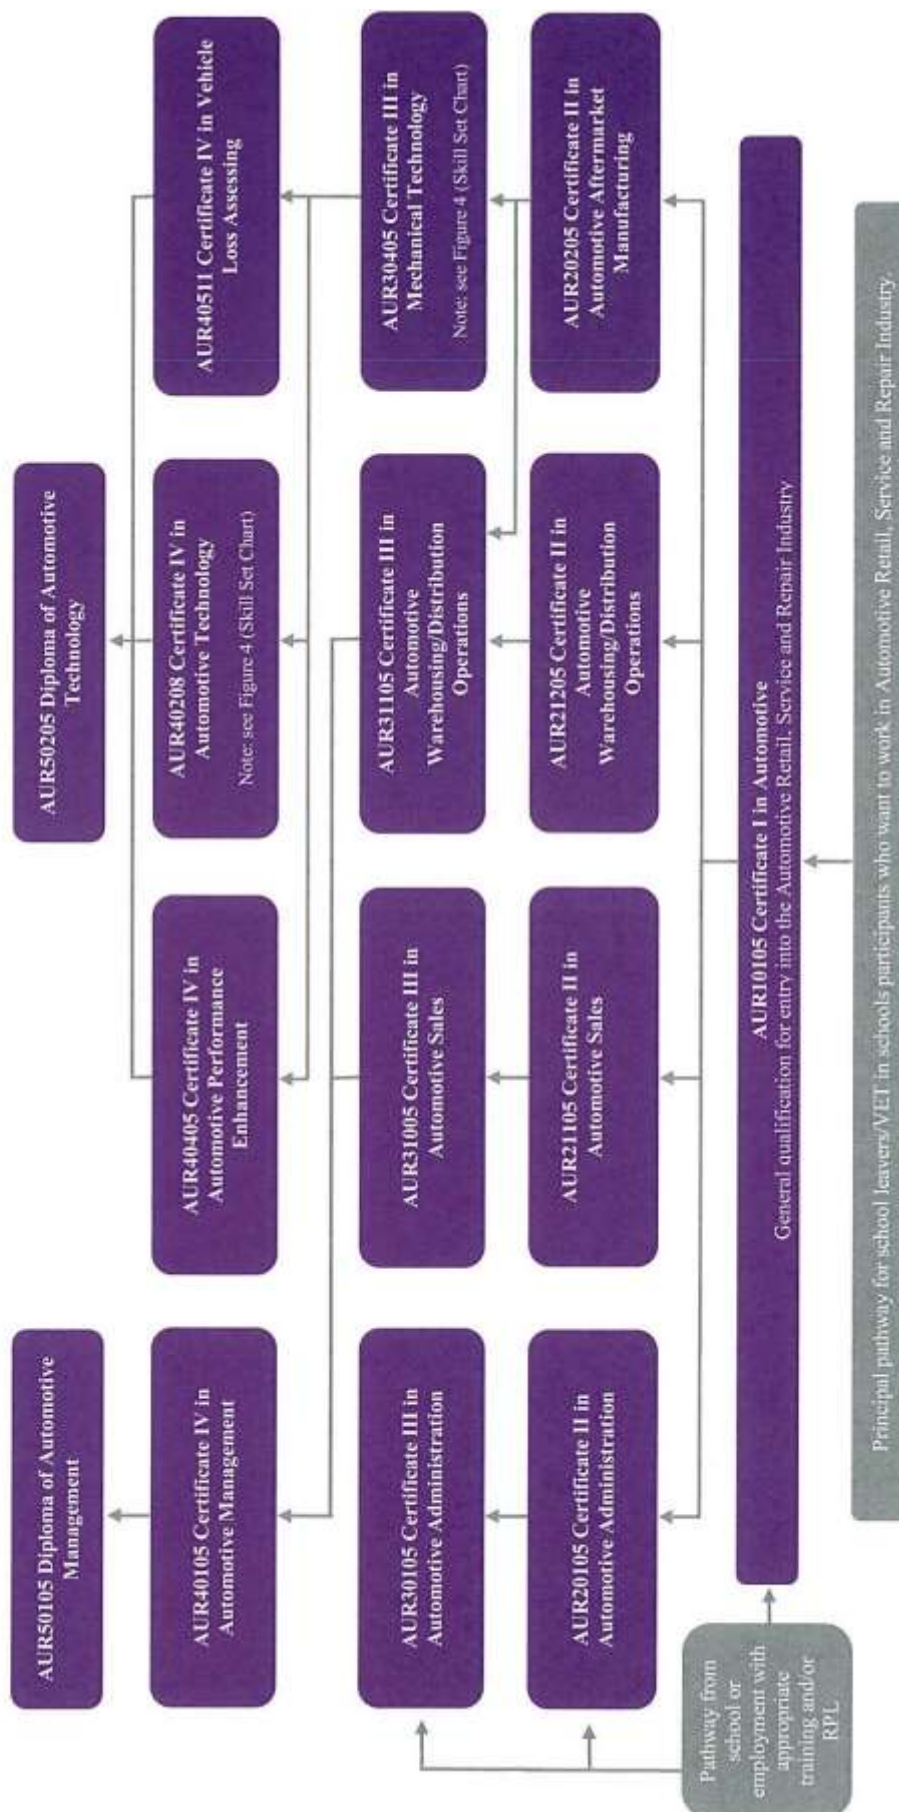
AUR50105 Diploma of Automotive Management

AUR50205 Diploma of Automotive Technology

AUR40105 Certificate IV in Automotive Management

AUR40405 Certificate IV in Automotive Performance Enhancement

AUR40208 Certificate IV in Automotive Technology
Note: see Figure 4 (Skill Set Chart)

AUR40511 Certificate IV in Vehicle Loss Assessing

AUR30105 Certificate III in Automotive Administration

AUR31005 Certificate III in Automotive Sales

AUR31105 Certificate III in Automotive Warehousing/Distribution Operations

AUR30405 Certificate III in Mechanical Technology
Note: see Figure 4 (Skill Set Chart)

AUR20105 Certificate II in Automotive Administration

AUR21105 Certificate II in Automotive Sales

AUR21205 Certificate II in Automotive Warehousing/Distribution Operations

AUR20205 Certificate II in Automotive Aftermarket Manufacturing

Pathway from school or employment with appropriate training and/or RPL

AUR10105 Certificate I in Automotive
General qualification for entry into the Automotive Retail, Service and Repair Industry

Principal pathway for school leavers/VET in schools participants who want to work in Automotive Retail, Service and Repair Industry.